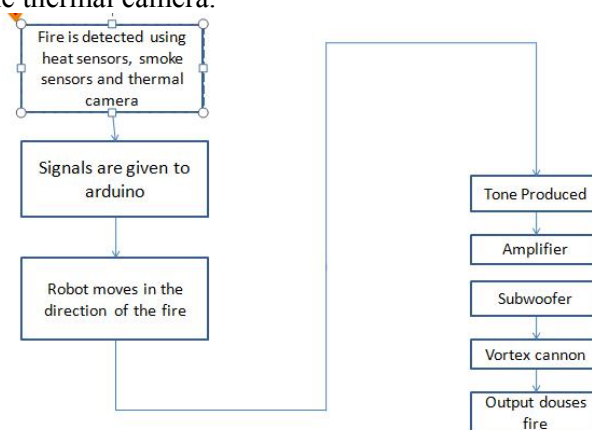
e thermal camera.

Fire is detected using heat sensors, smoke sensors and thermal camera

Signals are given to arduino

Robot moves in the direction of the fire

Tone Produced

Amplifier

Subwoofer

Vortex cannon

Output douses fire